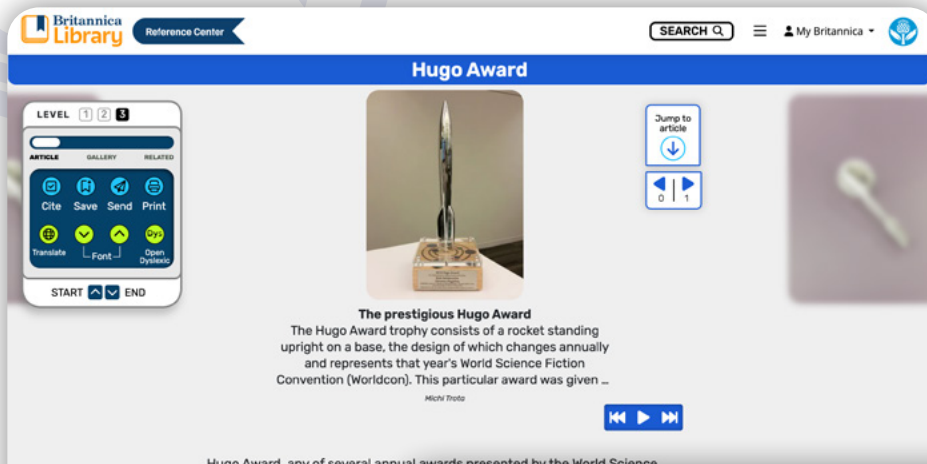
Britannica Library

Reference Center

SEARCH

My Britannica

Hugo Award

LEVEL 1 2 3

ARTICLE GALLERY RELATED

Cite Save Send Print

Translate Font Open Dyslexic

START END

The prestigious Hugo Award

The Hugo Award trophy consists of a rocket standing upright on a base, the design of which changes annually and represents that year's World Science Fiction Convention (Worldcon). This particular award was given ...

Michi Trota

Jump to article

0 1

Hugo Award, any of several annual awards presented by the World Science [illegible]